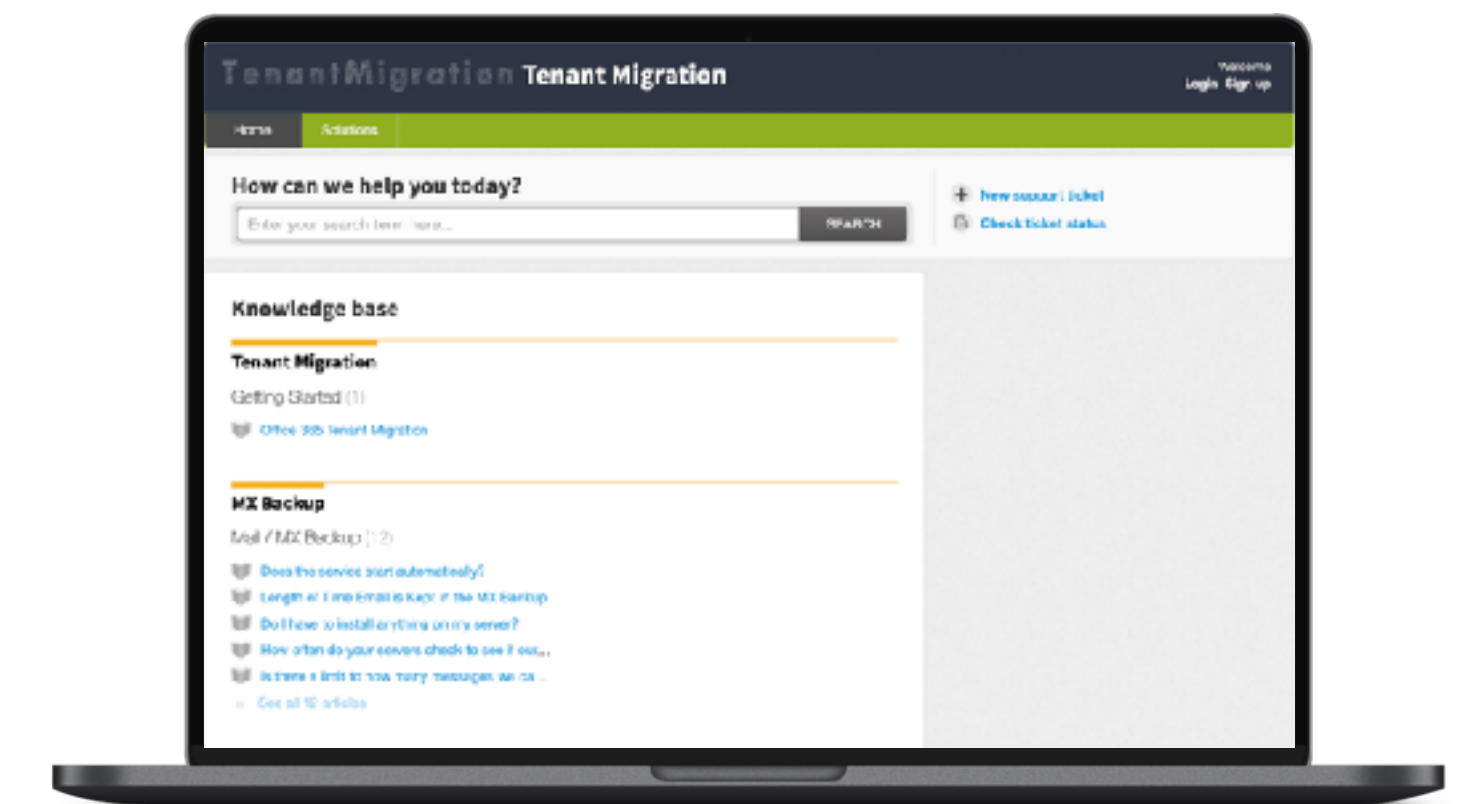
TenantMigration Tenant Migration

Welcome
Login Sign up

Home
Solutions

How can we help you today?

Enter your search term here...
SEARCH

New support ticket
Check ticket status

Knowledge base

Tenant Migration

Getting Started (1)

Office 365 Tenant Migration

MX Backup

Mail / MX Backup (12)

Does the service start automatically?
Length of Time Emails is Kept in the MX Backup
Do I have to install anything on my server?
How often do your servers check to see if our...
Is there a limit to how many messages we ca...
See all 12 articles